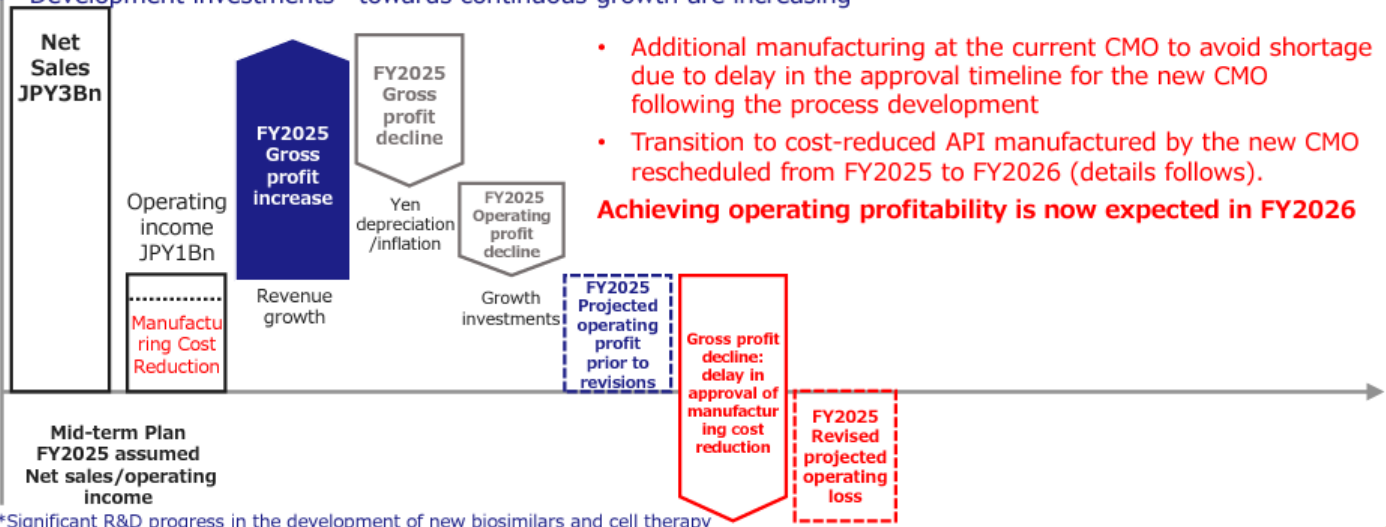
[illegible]

Net Sales JPY3Bn

Operating income JPY1Bn

Manufacturing Cost Reduction

FY2025 Gross profit increase

Revenue growth

FY2025 Gross profit decline

Yen depreciation /inflation

FY2025 Operating profit decline

Growth investments

FY2025 Projected operating profit prior to revisions

Gross profit decline: delay in approval of manufacturing cost reduction

FY2025 Revised projected operating loss

• Additional manufacturing at the current CMO to avoid shortage due to delay in the approval timeline for the new CMO following the process development

• Transition to cost-reduced API manufactured by the new CMO rescheduled from FY2025 to FY2026 (details follows).

Achieving operating profitability is now expected in FY2026

Mid-term Plan FY2025 assumed Net sales/operating income

*Significant R&D progress in the development of new biosimilars and cell therapy